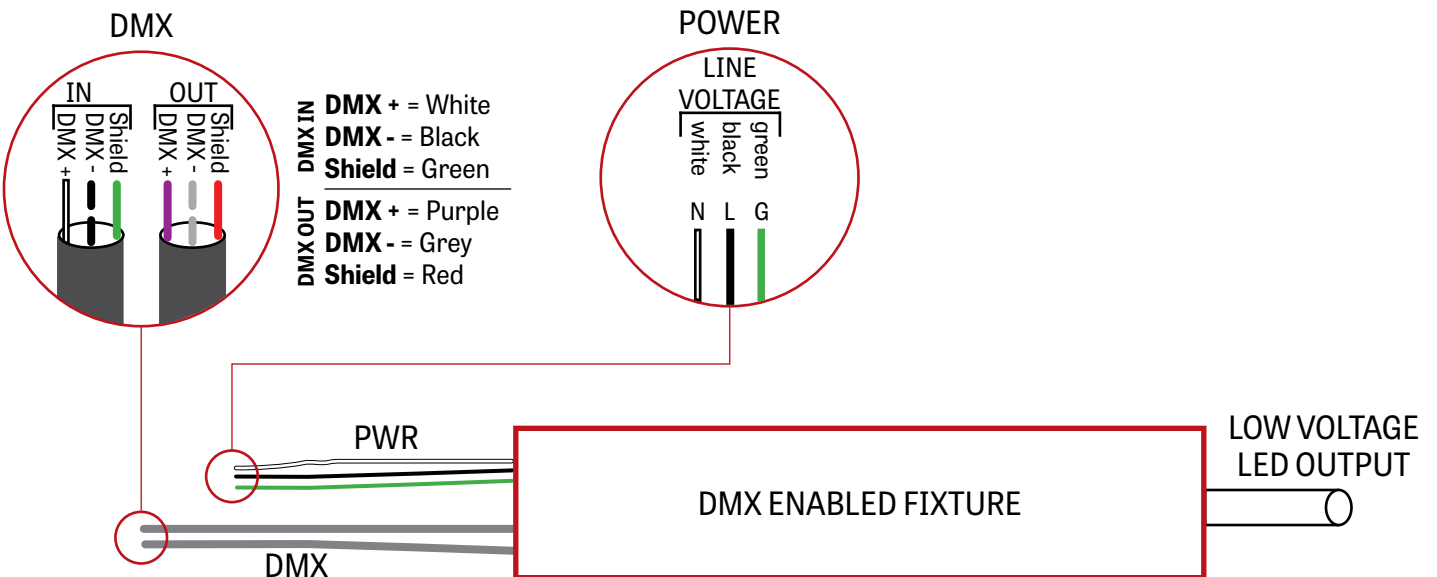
DMX

IN
DMX +
DMX -
Shield

OUT
DMX +
DMX -
Shield

DMX IN
**DMX +** = White
**DMX -** = Black
**Shield** = Green

DMX OUT
**DMX +** = Purple
**DMX -** = Grey
**Shield** = Red

POWER

LINE VOLTAGE
white
black
green

N L G

PWR

LOW VOLTAGE LED OUTPUT

DMX ENABLED FIXTURE

DMX